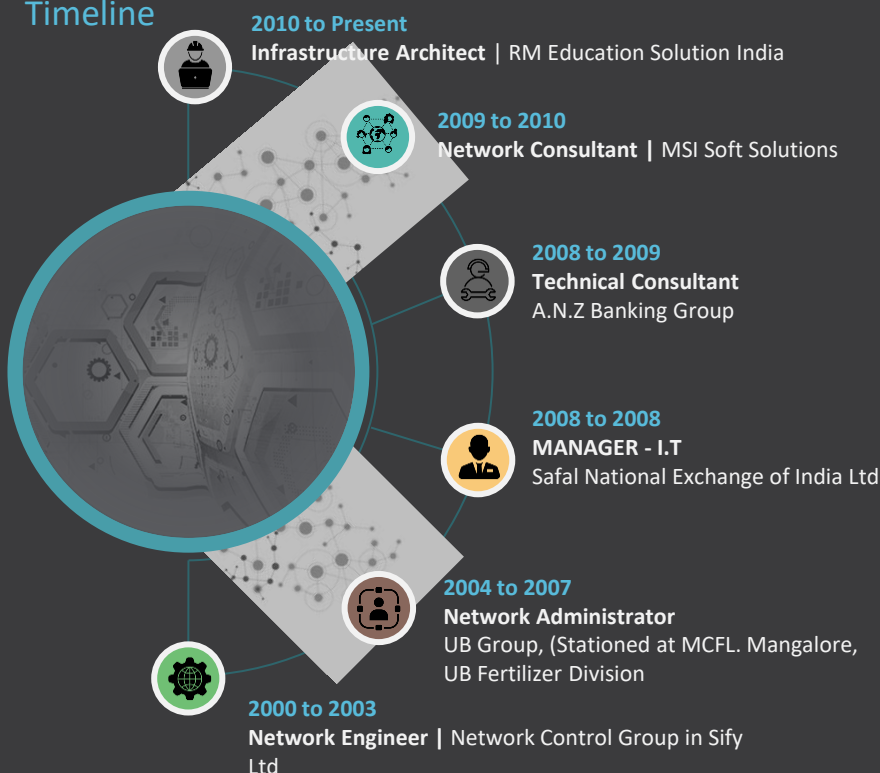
Timeline

2010 to Present
Infrastructure Architect | RM Education Solution India

2009 to 2010
Network Consultant | MSI Soft Solutions

2008 to 2009
Technical Consultant
A.N.Z Banking Group

2008 to 2008
MANAGER - I.T
Safal National Exchange of India Ltd

2004 to 2007
Network Administrator
UB Group, (Stationed at MCFL. Mangalore, UB Fertilizer Division

2000 to 2003
Network Engineer | Network Control Group in Sify Ltd